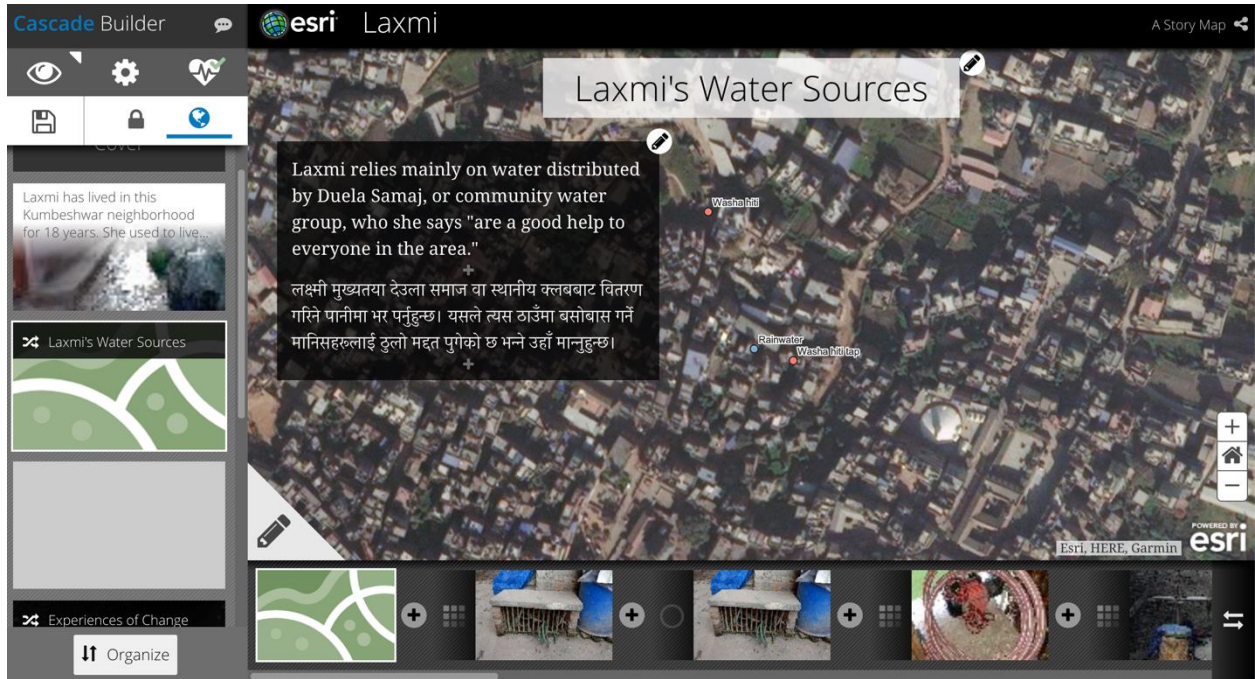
Cascade Builder

esri Laxmi

A Story Map

Laxmi's Water Sources

Laxmi relies mainly on water distributed by Duela Samaj, or community water group, who she says "are a good help to everyone in the area."

लक्ष्मी मुख्यतया देउला समाज वा स्थानीय क्लबबाट वितरण गरिने पानीमा भर पर्नुहुन्छ। यसले त्यस ठाउँमा बसोबास गर्ने मानिसहरुलाई ठुलो मद्दत पुगेको छ भन्ने उहाँ मान्नुहुन्छ।

Cover

Laxmi has lived in this Kumbeshwar neighborhood for 18 years. She used to live...

Laxmi's Water Sources

Experiences of Change

Organize

Washa hiti

Rainwater

Washa hiti tap

Esri, HERE, Garmin

POWERED BY esri